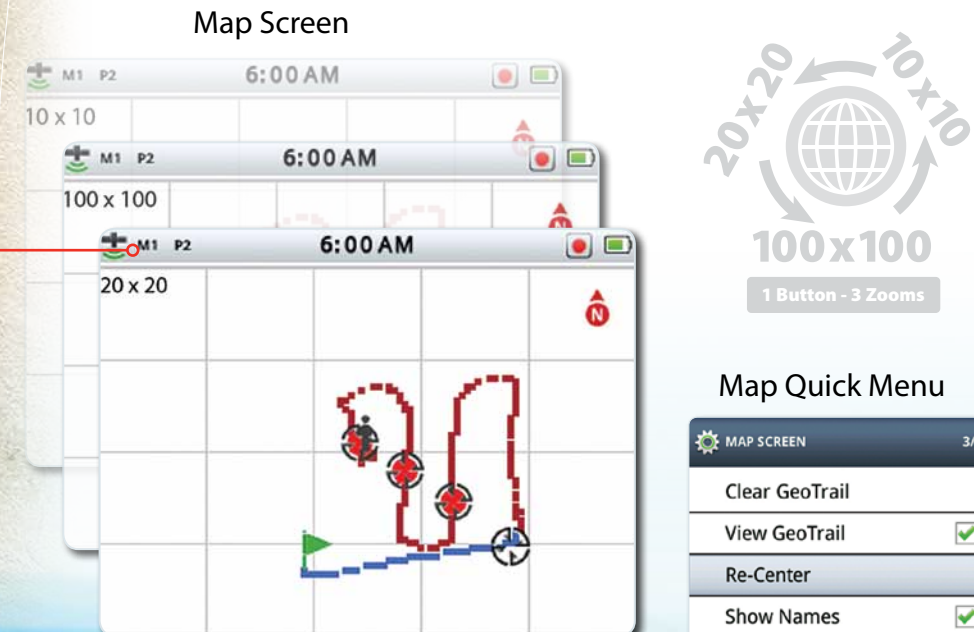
Map Screen

M1 P2 6:00 AM
10 x 10

M1 P2 6:00 AM
100 x 100

M1 P2 6:00 AM
20 x 20
N

20x20
10x10
100x100
1 Button - 3 Zooms

Map Quick Menu

MAP SCREEN 3/
Clear GeoTrail
View GeoTrail
Re-Center
Show Names